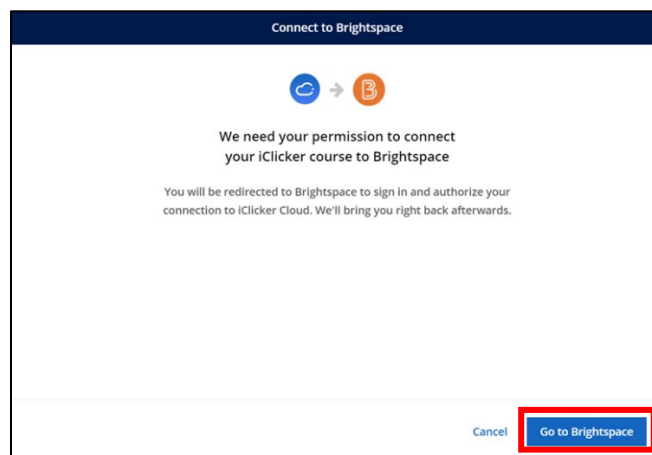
Connect to Brightspace

We need your permission to connect your iClicker course to Brightspace

You will be redirected to Brightspace to sign in and authorize your connection to iClicker Cloud. We'll bring you right back afterwards.

Cancel

Go to Brightspace